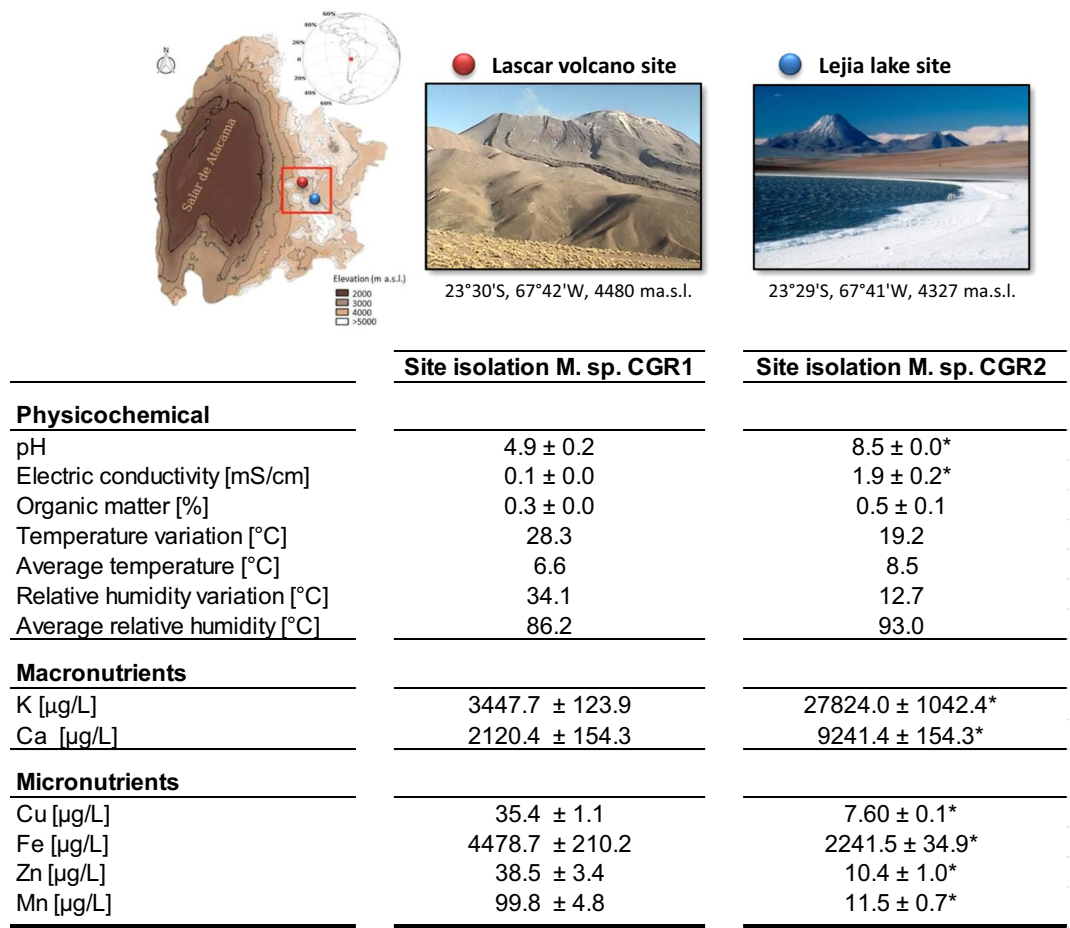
N

60N
20N
0
20S
40S
60S

Salar de Atacama

Elevation (m a.s.l.)
2000
3000
4000
>5000

Lascar volcano site

23°30'S, 67°42'W, 4480 ma.s.l.

Lejia lake site

23°29'S, 67°41'W, 4327 ma.s.l.

| | Site isolation M. sp. CGR1 | Site isolation M. sp. CGR2 |
|---|---|---|
| **Physicochemical** | | |
| pH | 4.9 ± 0.2 | 8.5 ± 0.0* |
| Electric conductivity [mS/cm] | 0.1 ± 0.0 | 1.9 ± 0.2* |
| Organic matter [%] | 0.3 ± 0.0 | 0.5 ± 0.1 |
| Temperature variation [°C] | 28.3 | 19.2 |
| Average temperature [°C] | 6.6 | 8.5 |
| Relative humidity variation [°C] | 34.1 | 12.7 |
| Average relative humidity [°C] | 86.2 | 93.0 |
| **Macronutrients** | | |
| K [µg/L] | 3447.7 ± 123.9 | 27824.0 ± 1042.4* |
| Ca [µg/L] | 2120.4 ± 154.3 | 9241.4 ± 154.3* |
| **Micronutrients** | | |
| Cu [µg/L] | 35.4 ± 1.1 | 7.60 ± 0.1* |
| Fe [µg/L] | 4478.7 ± 210.2 | 2241.5 ± 34.9* |
| Zn [µg/L] | 38.5 ± 3.4 | 10.4 ± 1.0* |
| Mn [µg/L] | 99.8 ± 4.8 | 11.5 ± 0.7* |